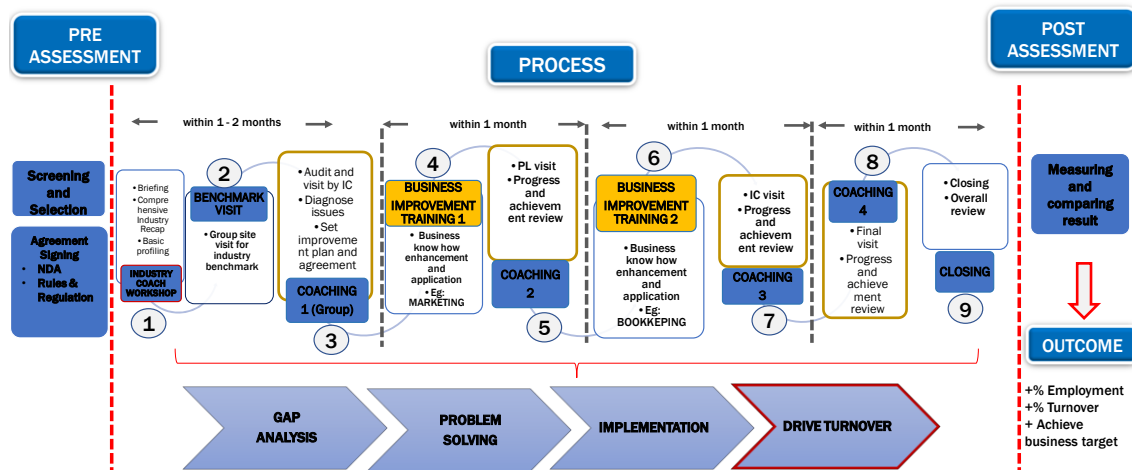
PRE ASSESSMENT

PROCESS

POST ASSESSMENT

within 1 - 2 months

within 1 month

within 1 month

within 1 month

Screening and Selection

Agreement Signing
• NDA
• Rules & Regulation

• Briefing
• Comprehensive Industry Recap
• Basic profiling

INDUSTRY COACH WORKSHOP

1

2

BENCHMARK VISIT

• Group site visit for industry benchmark

• Audit and visit by IC
• Diagnose issues
• Set improvement plan and agreement

COACHING 1 (Group)

3

4

BUSINESS IMPROVEMENT TRAINING 1

• Business know how enhancement and application
• Eg: MARKETING

• PL visit
• Progress and achievement review

COACHING 2

5

6

BUSINESS IMPROVEMENT TRAINING 2

• Business know how enhancement and application
• Eg: BOOKKEPING

• IC visit
• Progress and achievement review

COACHING 3

7

8

COACHING 4

• Final visit
• Progress and achievement review

• Closing
• Overall review

CLOSING

9

Measuring and comparing result

OUTCOME

+% Employment
+% Turnover
+ Achieve business target

GAP ANALYSIS

PROBLEM SOLVING

IMPLEMENTATION

DRIVE TURNOVER